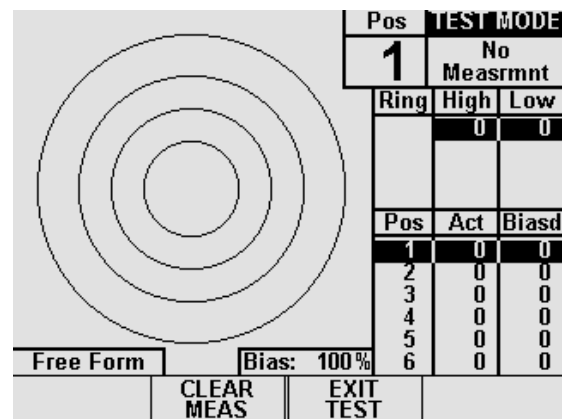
Pos TEST MODE

1

No Measrmnt

| Ring | High | Low |
|---|---|---|
| | 0 | 0 |

| Pos | Act | Biasd |
|---|---|---|
| 1 | 0 | 0 |
| 2 | 0 | 0 |
| 3 | 0 | 0 |
| 4 | 0 | 0 |
| 5 | 0 | 0 |
| 6 | 0 | 0 |

Free Form

Bias: 100%

CLEAR MEAS

EXIT TEST